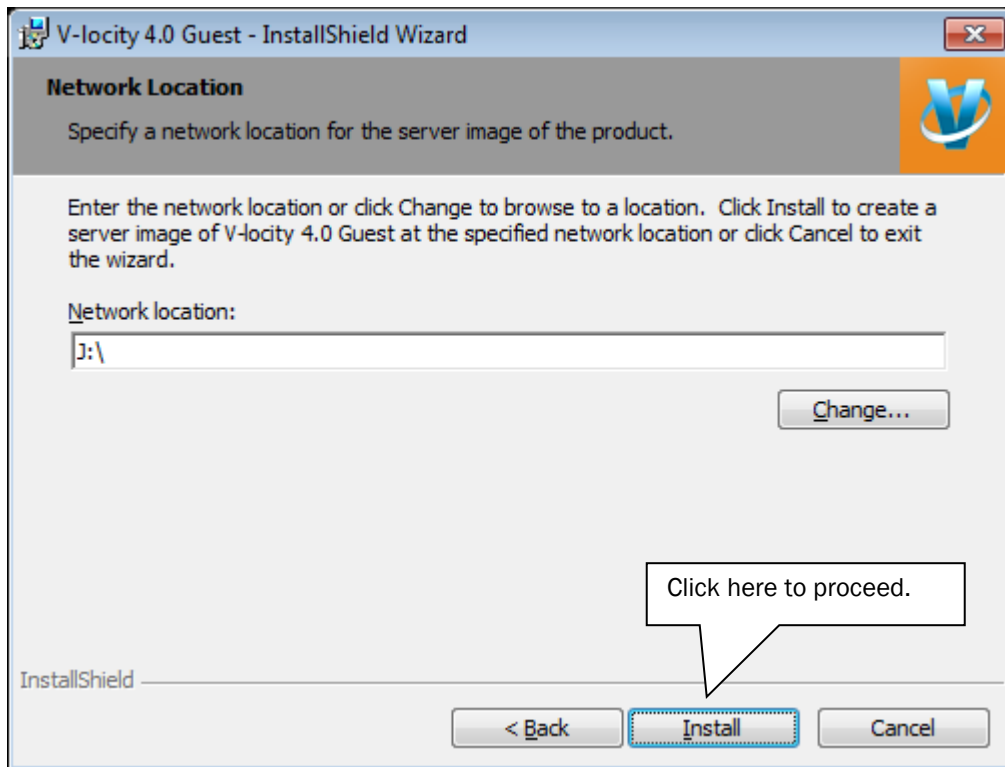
V-locity 4.0 Guest - InstallShield Wizard

Network Location

Specify a network location for the server image of the product.

Enter the network location or click Change to browse to a location. Click Install to create a server image of V-locity 4.0 Guest at the specified network location or click Cancel to exit the wizard.

Network location:

J:\

Change...

Click here to proceed.

InstallShield

< Back

Install

Cancel